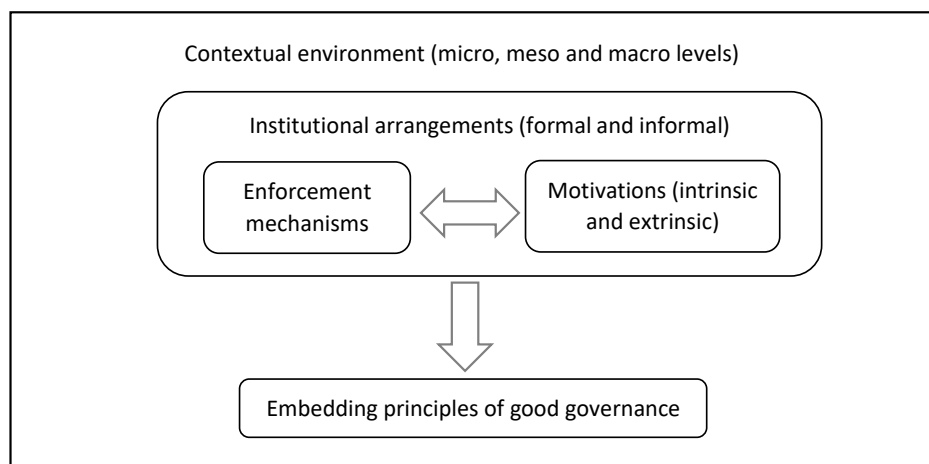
Contextual environment (micro, meso and macro levels)

Institutional arrangements (formal and informal)

Enforcement mechanisms

Motivations (intrinsic and extrinsic)

Embedding principles of good governance